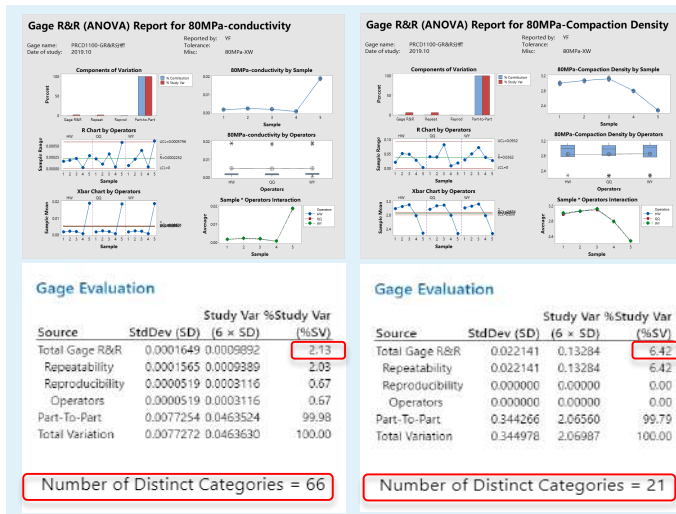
Gage R&R (ANOVA) Report for 80MPa-conductivity

Gage name: PRCD1100-GR&R分析
Date of study: 2019.10
Reported by: YF
Tolerance:
Misc: 80MPa-XW

Components of Variation
Percent
% Contribution
% Study Var
Gage R&R Repeat Reprod Part-to-Part

80MPa-conductivity by Sample
Sample

R Chart by Operators
HW GQ WY
Sample Range
UCL=0.0005796
R̄=0.0002252
LCL=0

80MPa-conductivity by Operators
Operators
HW GQ WY

Xbar Chart by Operators
HW GQ WY
Sample Mean

Sample * Operators Interaction
Average
Operators
HW
GQ
WY
Sample

Gage R&R (ANOVA) Report for 80MPa-Compaction Density

Gage name: PRCD1100-GR&R分析
Date of study: 2019.10
Reported by: YF
Tolerance:
Misc: 80MPa-XW

Components of Variation
Percent
% Contribution
% Study Var
Gage R&R Repeat Reprod Part-to-Part

80MPa-Compaction Density by Sample
Sample

R Chart by Operators
HW GQ WY
Sample Range
UCL=0.0950
R̄=0.0362
LCL=0

80MPa-Compaction Density by Operators
Operators
HW GQ WY

Xbar Chart by Operators
HW GQ WY
Sample Mean

Sample * Operators Interaction
Average
Operators
HW
GQ
WY
Sample

Gage Evaluation

| Source | StdDev (SD) | Study Var (6 × SD) | %Study Var (%SV) |
|---|---|---|---|
| Total Gage R&R | 0.0001649 | 0.0009892 | 2.13 |
| Repeatability | 0.0001565 | 0.0009389 | 2.03 |
| Reproducibility | 0.0000519 | 0.0003116 | 0.67 |
| Operators | 0.0000519 | 0.0003116 | 0.67 |
| Part-To-Part | 0.0077254 | 0.0463524 | 99.98 |
| Total Variation | 0.0077272 | 0.0463630 | 100.00 |

Number of Distinct Categories = 66

Gage Evaluation

| Source | StdDev (SD) | Study Var (6 × SD) | %Study Var (%SV) |
|---|---|---|---|
| Total Gage R&R | 0.022141 | 0.13284 | 6.42 |
| Repeatability | 0.022141 | 0.13284 | 6.42 |
| Reproducibility | 0.000000 | 0.00000 | 0.00 |
| Operators | 0.000000 | 0.00000 | 0.00 |
| Part-To-Part | 0.344266 | 2.06560 | 99.79 |
| Total Variation | 0.344978 | 2.06987 | 100.00 |

Number of Distinct Categories = 21